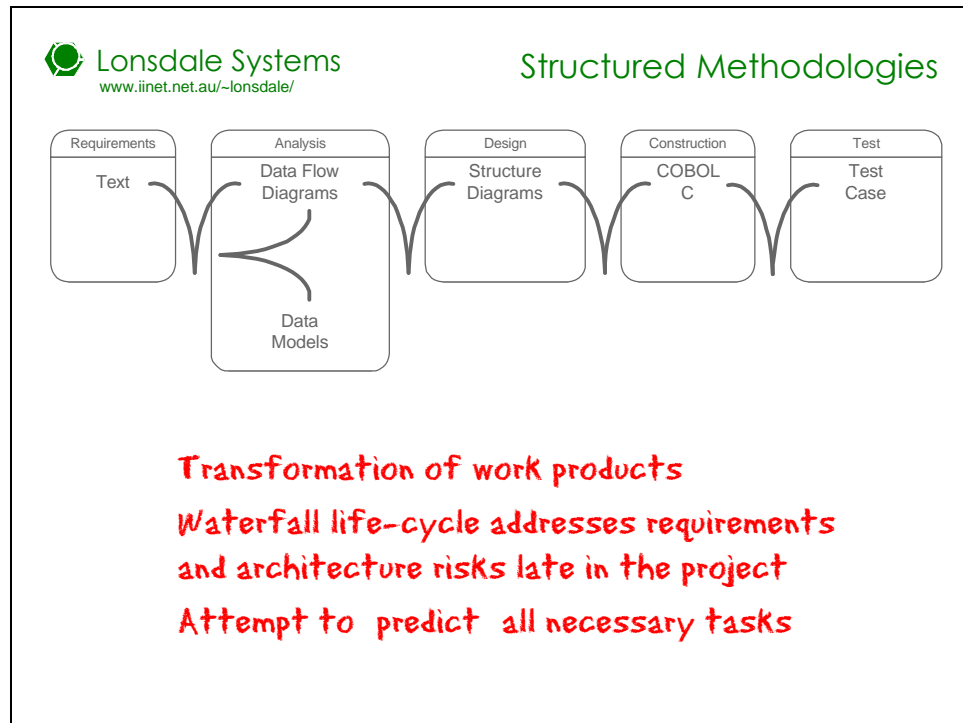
Lonsdale Systems
www.iinet.net.au/~lonsdale/

Structured Methodologies

Requirements
Text

Analysis
Data Flow Diagrams

Data Models

Design
Structure Diagrams

Construction
COBOL
C

Test
Test Case

Transformation of work products

Waterfall life-cycle addresses requirements and architecture risks late in the project

Attempt to predict all necessary tasks